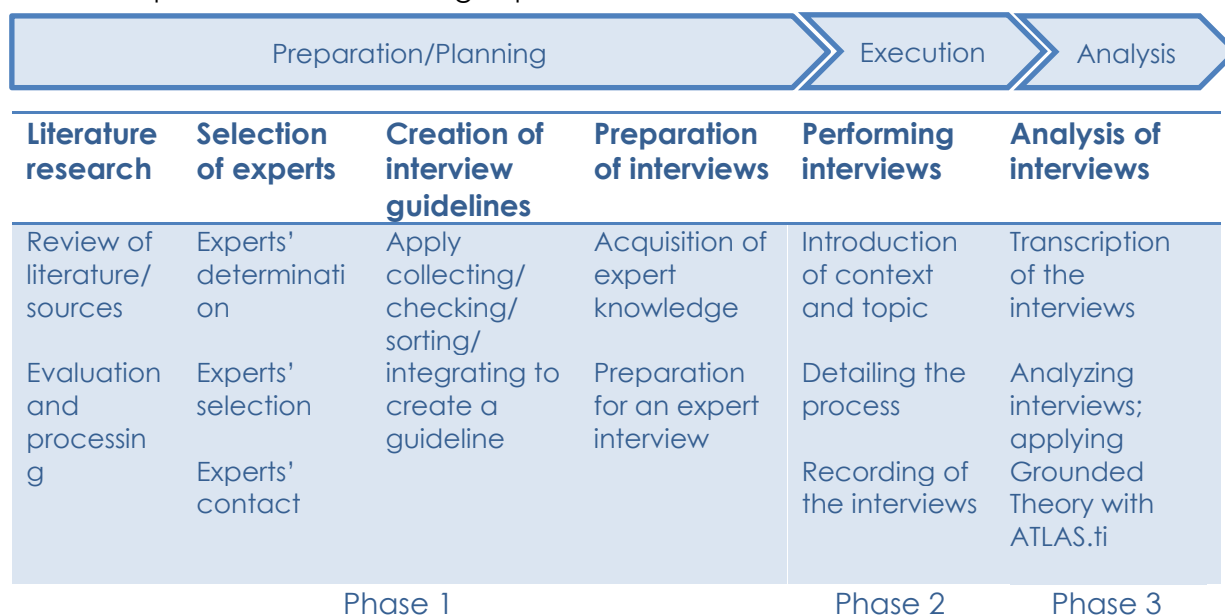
Preparation/Planning

Execution

Analysis

| Literature research | Selection of experts | Creation of interview guidelines | Preparation of interviews | Performing interviews | Analysis of interviews |
|---|---|---|---|---|---|
| Review of literature/ sources<br><br>Evaluation and processing | Experts' determination<br><br>Experts' selection<br><br>Experts' contact | Apply collecting/ checking/ sorting/ integrating to create a guideline | Acquisition of expert knowledge<br><br>Preparation for an expert interview | Introduction of context and topic<br><br>Detailing the process<br><br>Recording of the interviews | Transcription of the interviews<br><br>Analyzing interviews; applying Grounded Theory with ATLAS.ti |

Phase 1

Phase 2

Phase 3